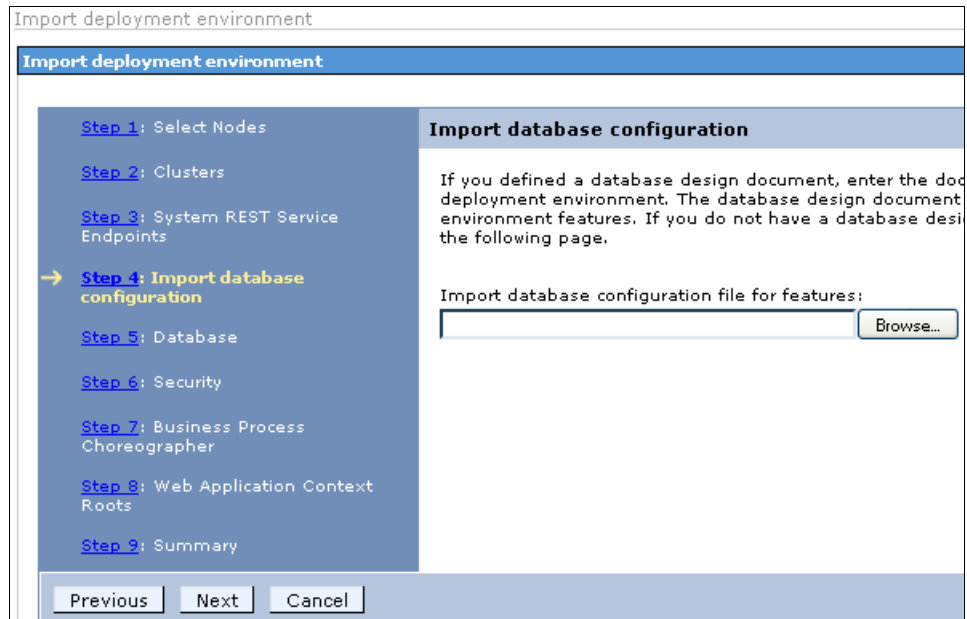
Import deployment environment

Import deployment environment

Step 1: Select Nodes

Step 2: Clusters

Step 3: System REST Service Endpoints

→ Step 4: Import database configuration

Step 5: Database

Step 6: Security

Step 7: Business Process Choreographer

Step 8: Web Application Context Roots

Step 9: Summary

Import database configuration

If you defined a database design document, enter the doc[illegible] deployment environment. The database design document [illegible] environment features. If you do not have a database desi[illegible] the following page.

Import database configuration file for features:

Browse...

Previous Next Cancel